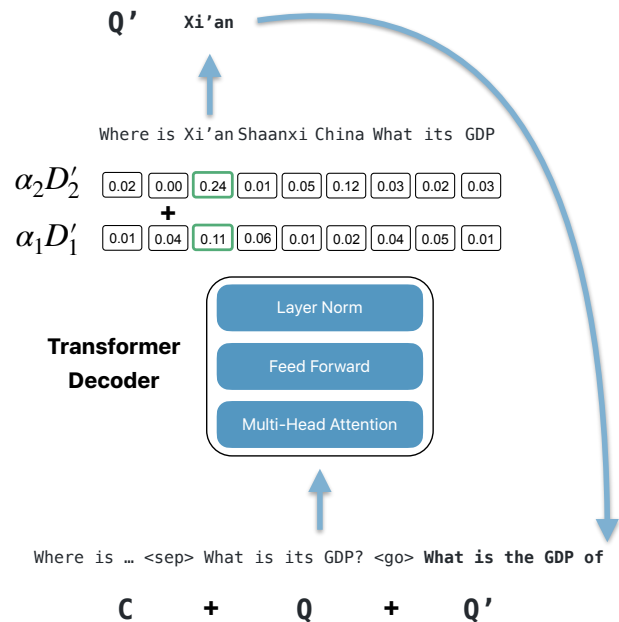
Q’ Xi’an

Where is Xi’an Shaanxi China What its GDP

$\alpha_2 D_2'$

| 0.02 | 0.00 | 0.24 | 0.01 | 0.05 | 0.12 | 0.03 | 0.02 | 0.03 |
|---|---|---|---|---|---|---|---|---|

+

$\alpha_1 D_1'$

| 0.01 | 0.04 | 0.11 | 0.06 | 0.01 | 0.02 | 0.04 | 0.05 | 0.01 |
|---|---|---|---|---|---|---|---|---|

Layer Norm

Transformer Decoder

Feed Forward

Multi-Head Attention

Where is … <sep> What is its GDP? <go> What is the GDP of

C + Q + Q’